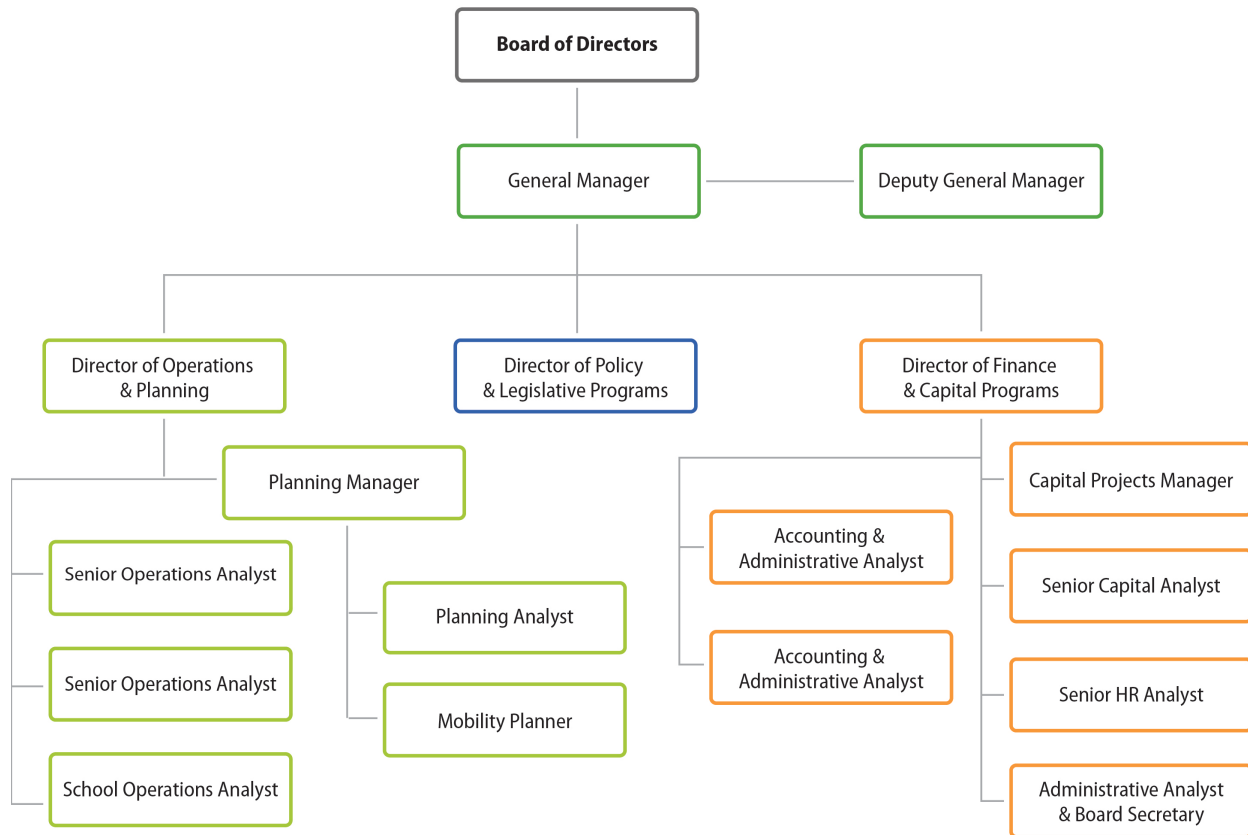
Board of Directors

General Manager

Deputy General Manager

Director of Operations & Planning

Director of Policy & Legislative Programs

Director of Finance & Capital Programs

Planning Manager

Senior Operations Analyst

Senior Operations Analyst

School Operations Analyst

Planning Analyst

Mobility Planner

Capital Projects Manager

Accounting & Administrative Analyst

Accounting & Administrative Analyst

Senior Capital Analyst

Senior HR Analyst

Administrative Analyst & Board Secretary